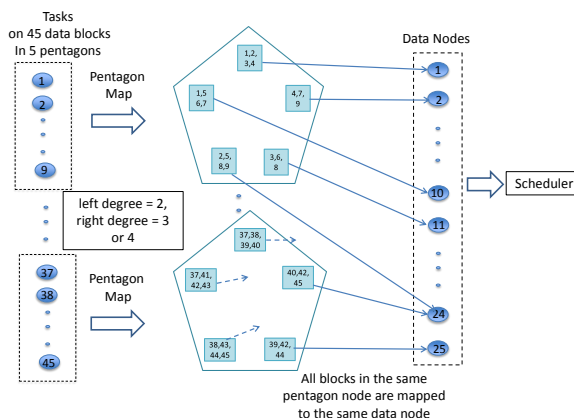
Tasks on 45 data blocks In 5 pentagons

1
2
9

Pentagon Map

1,2, 3,4
1,5 6,7
4,7, 9
2,5, 8,9
3,6, 8

left degree = 2, right degree = 3 or 4

37
38
45

Pentagon Map

37,38, 39,40
37,41 42,43
40,42, 45
38,43, 44,45
39,42, 44

Data Nodes

1
2
10
11
24
25

Scheduler

All blocks in the same pentagon node are mapped to the same data node